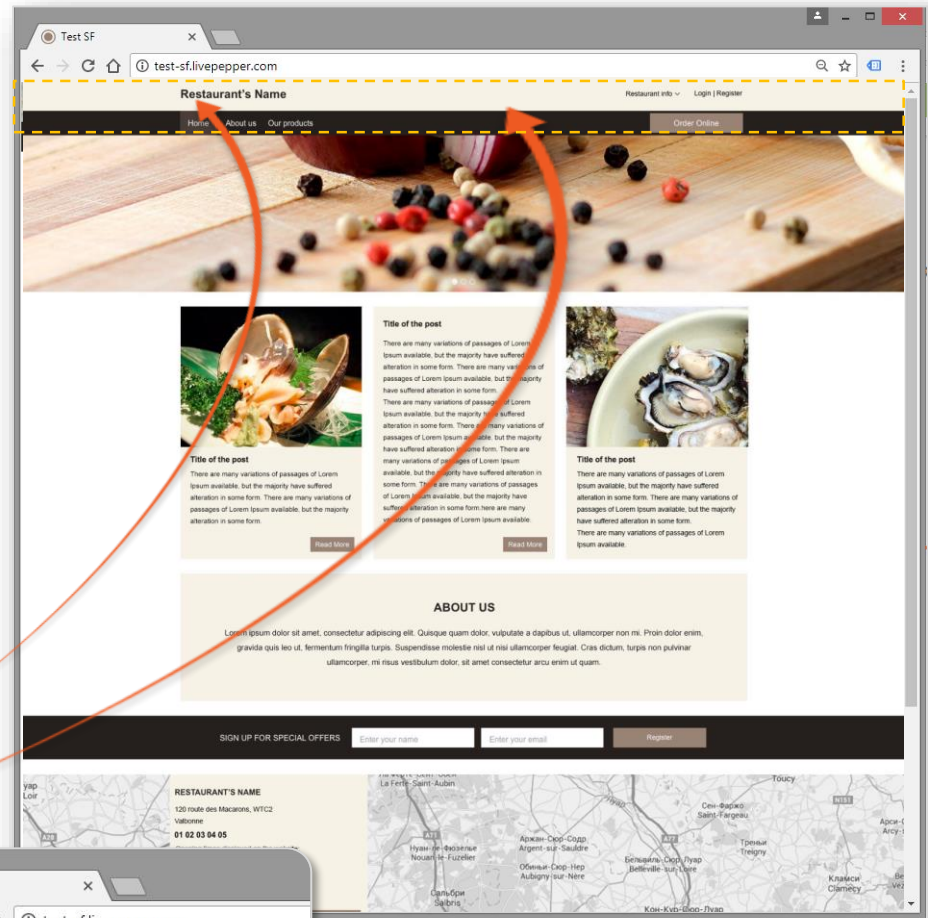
Test SF

test-sf.livepepper.com

Restaurant's Name

Restaurant info ∨ Login | Register

Home About us Our products

Order Online

Title of the post

There are many variations of passages of Lorem Ipsum available, but the majority have suffered alteration in some form. There are many variations of passages of Lorem Ipsum available, but the majority have suffered alteration in some form.

Read More

Title of the post

There are many variations of passages of Lorem Ipsum available, but the majority have suffered alteration in some form. There are many variations of passages of Lorem Ipsum available, but the majority have suffered alteration in some form.
There are many variations of passages of Lorem Ipsum available, but the majority have suffered alteration in some form. There are many variations of passages of Lorem Ipsum available, but the majority have suffered alteration in some form. There are many variations of passages of Lorem Ipsum available, but the majority have suffered alteration in some form. There are many variations of passages of Lorem Ipsum available, but the majority have suffered alteration in some form.here are many variations of passages of Lorem Ipsum available.

Read More

Title of the post

There are many variations of passages of Lorem Ipsum available, but the majority have suffered alteration in some form. There are many variations of passages of Lorem Ipsum available, but the majority have suffered alteration in some form.
There are many variations of passages of Lorem Ipsum available.

ABOUT US

Lorem ipsum dolor sit amet, consectetur adipiscing elit. Quisque quam dolor, vulputate a dapibus ut, ullamcorper non mi. Proin dolor enim, gravida quis leo ut, fermentum fringilla turpis. Suspendisse molestie nisl ut nisi ullamcorper feugiat. Cras dictum, turpis non pulvinar ullamcorper, mi risus vestibulum dolor, sit amet consectetur arcu enim ut quam.

SIGN UP FOR SPECIAL OFFERS Enter your name Enter your email Register

RESTAURANT'S NAME

120 route des Macarons, WTC2
Valbonne

01 02 03 04 05

La Ferté-Saint-Aubin
Toucy
Сен-Фаржо Saint-Fargeau
Аржан-Сюр-Содр Argent-sur-Sauldre
Нуан-ле-Фюзелье Nouan-le-Fuzelier
Обиньи-Сюр-Нер Aubigny-sur-Nère
Бельвиль-Сюр-Луар Belleville-sur-Loire
Треньи Treigny
Кламси Clamecy
Сальбри Salbris
Кон-Кур-Шон-Луар
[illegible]